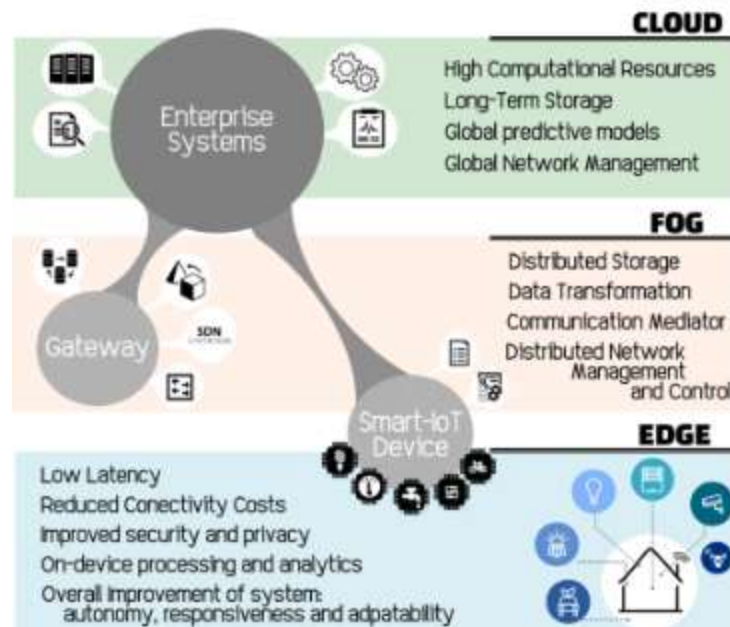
CLOUD

Enterprise Systems

High Computational Resources
Long-Term Storage
Global predictive models
Global Network Management

FOG

Gateway

SDN

Distributed Storage
Data Transformation
Communication Mediator
Distributed Network Management and Control

Smart-IoT Device

EDGE

Low Latency
Reduced Conectivity Costs
Improved security and privacy
On-device processing and analytics
Overall improvement of system: autonomy, responsiveness and adpatability